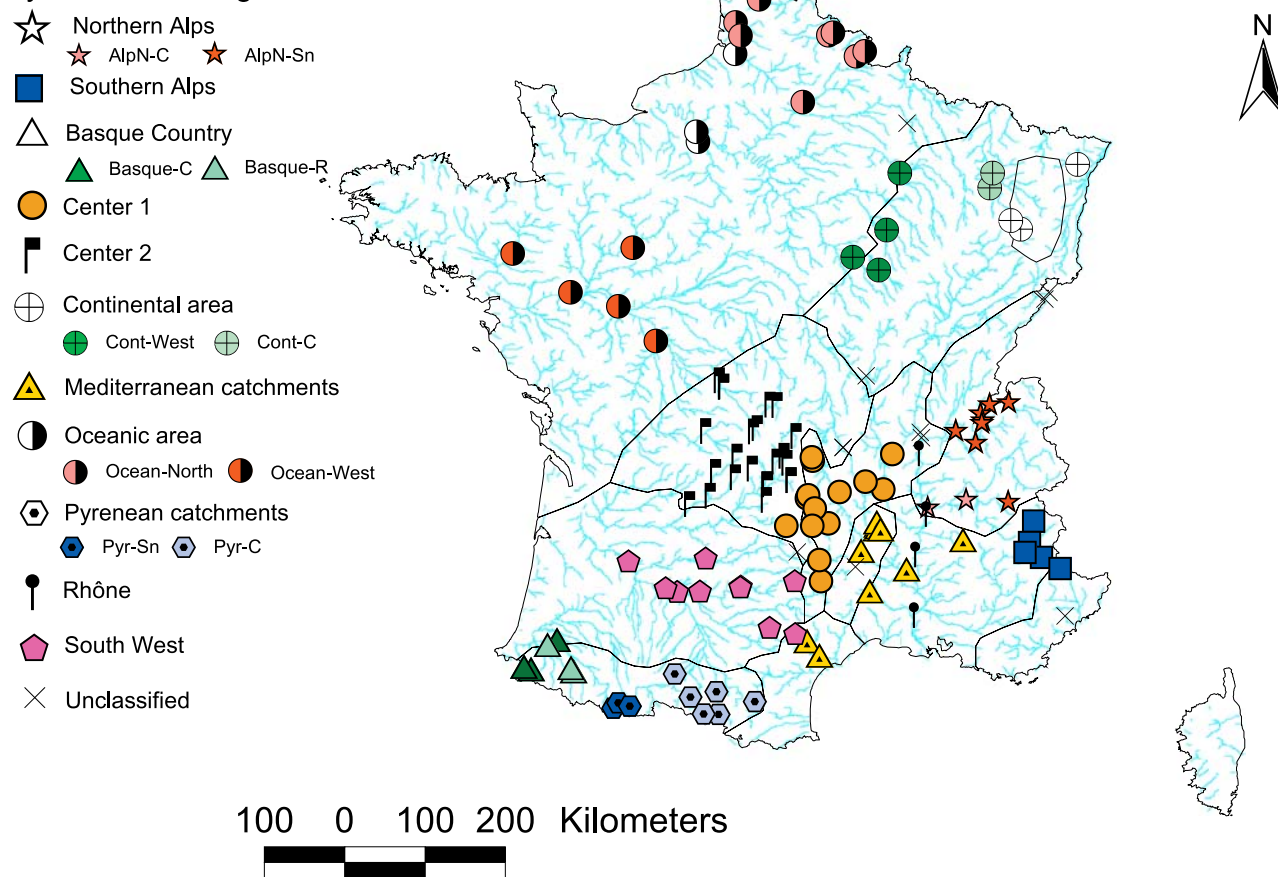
Northern Alps
AlpN-C AlpN-Sn
Southern Alps
Basque Country
Basque-C Basque-R
Center 1
Center 2
Continental area
Cont-West Cont-C
Mediterranean catchments
Oceanic area
Ocean-North Ocean-West
Pyrenean catchments
Pyr-Sn Pyr-C
Rhône
South West
Unclassified

N

100 0 100 200 Kilometers